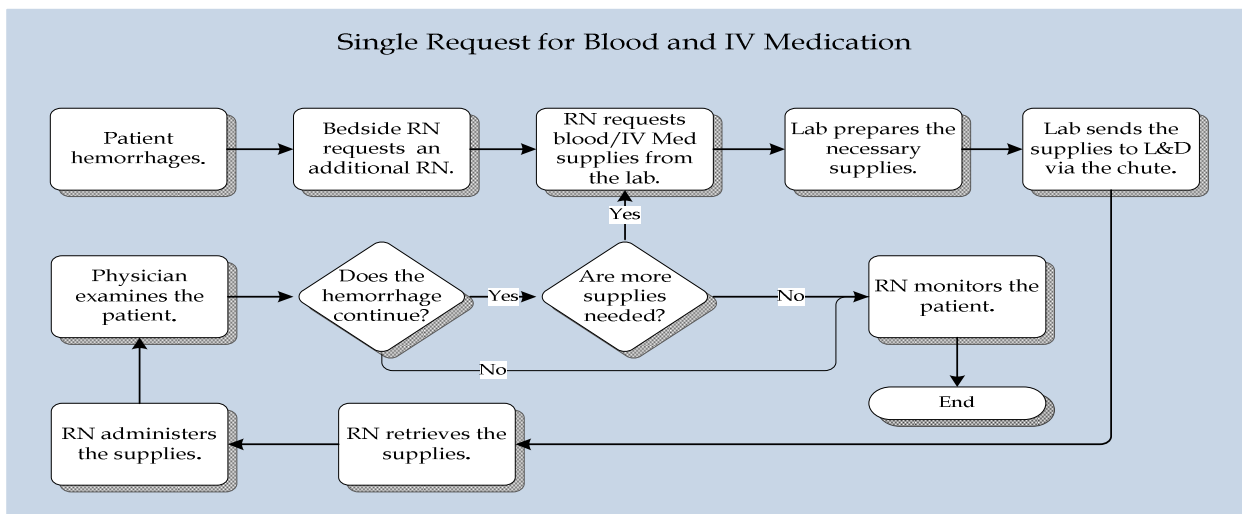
Single Request for Blood and IV Medication

Patient hemorrhages.

Bedside RN requests an additional RN.

RN requests blood/IV Med supplies from the lab.

Lab prepares the necessary supplies.

Lab sends the supplies to L&D via the chute.

Yes

Physician examines the patient.

Does the hemorrhage continue?

Yes

Are more supplies needed?

No

RN monitors the patient.

No

End

RN administers the supplies.

RN retrieves the supplies.